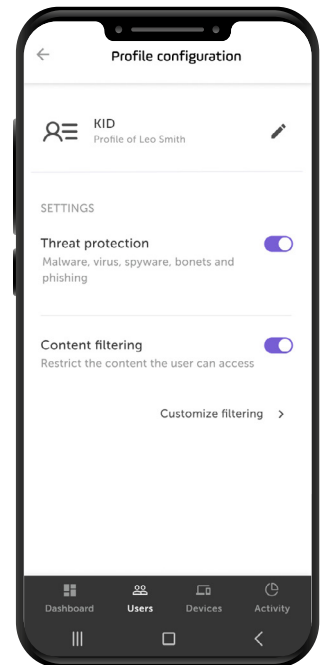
Profile configuration

KID
Profile of Leo Smith

SETTINGS

Threat protection
Malware, virus, spyware, bonets and phishing

Content filtering
Restrict the content the user can access

Customize filtering

Dashboard Users Devices Activity